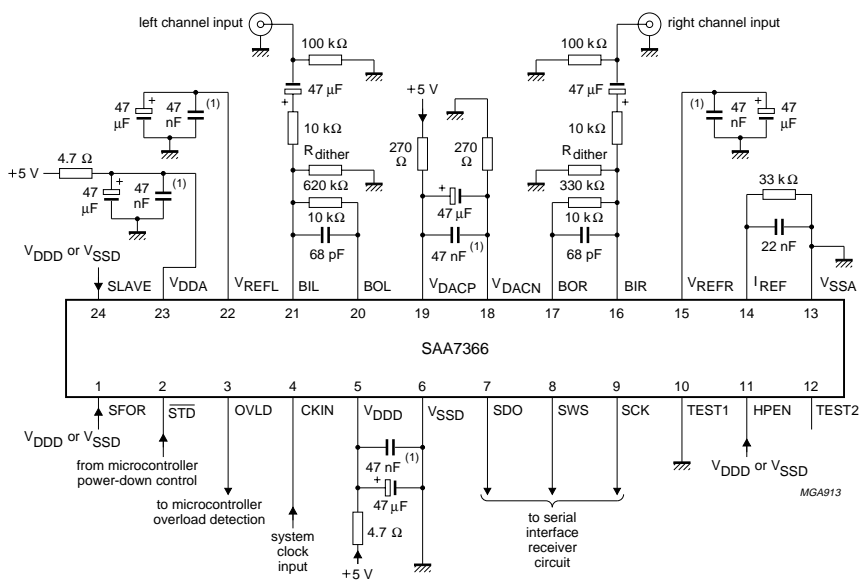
left channel input

right channel input

100 kΩ

100 kΩ

47 μF

47 μF

47 μF

47 nF

(1)

(1)

47 nF

47 μF

+5 V

10 kΩ

10 kΩ

270 Ω

270 Ω

$R_{dither}$

$R_{dither}$

+5 V

4.7 Ω

47 μF

47 nF

(1)

620 kΩ

330 kΩ

33 kΩ

47 μF

10 kΩ

10 kΩ

22 nF

47 nF

(1)

68 pF

68 pF

$V_{DDD}$ or $V_{SSD}$

SLAVE

$V_{DDA}$

$V_{REFL}$

BIL

BOL

$V_{DACP}$

$V_{DACN}$

BOR

BIR

$V_{REFR}$

$I_{REF}$

$V_{SSA}$

24

23

22

21

20

19

18

17

16

15

14

13

SAA7366

1

2

3

4

5

6

7

8

9

10

11

12

SFOR

$\overline{STD}$

OVLD

CKIN

$V_{DDD}$

$V_{SSD}$

SDO

SWS

SCK

TEST1

HPEN

TEST2

$V_{DDD}$ or $V_{SSD}$

from microcontroller power-down control

47 nF

(1)

47 μF

$V_{DDD}$ or $V_{SSD}$

to microcontroller overload detection

4.7 Ω

system clock input

+5 V

to serial interface receiver circuit

MGA913